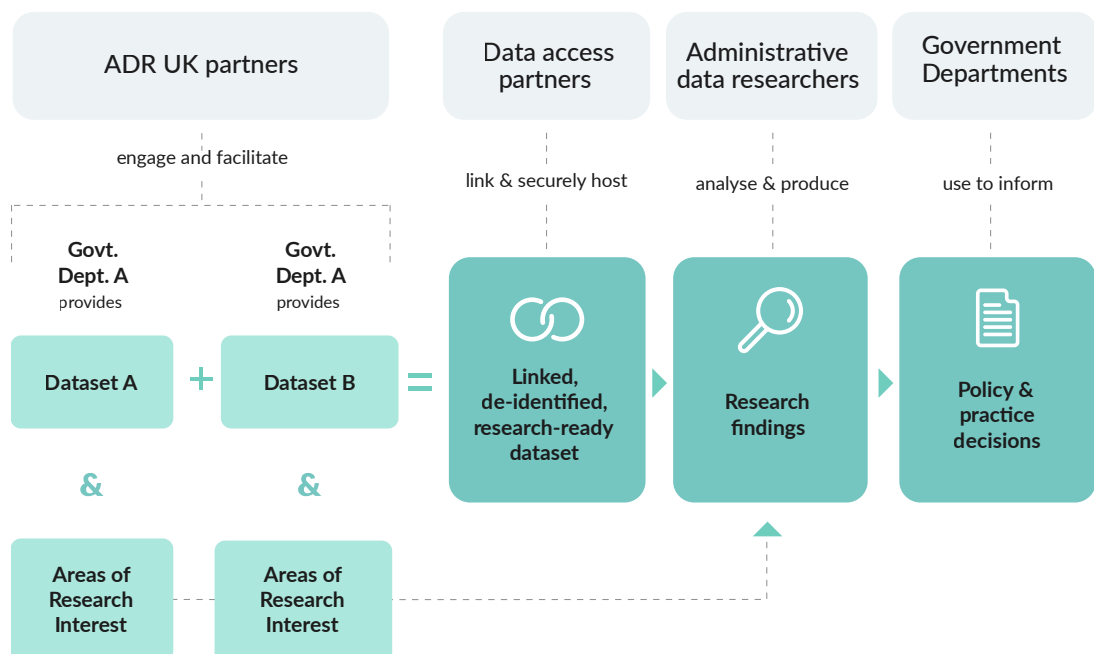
ADR UK partners

Data access partners

Administrative data researchers

Government Departments

engage and facilitate

link & securely host

analyse & produce

use to inform

Govt. Dept. A provides

Govt. Dept. A provides

Dataset A

+

Dataset B

=

Linked, de-identified, research-ready dataset

Research findings

Policy & practice decisions

&

&

Areas of Research Interest

Areas of Research Interest